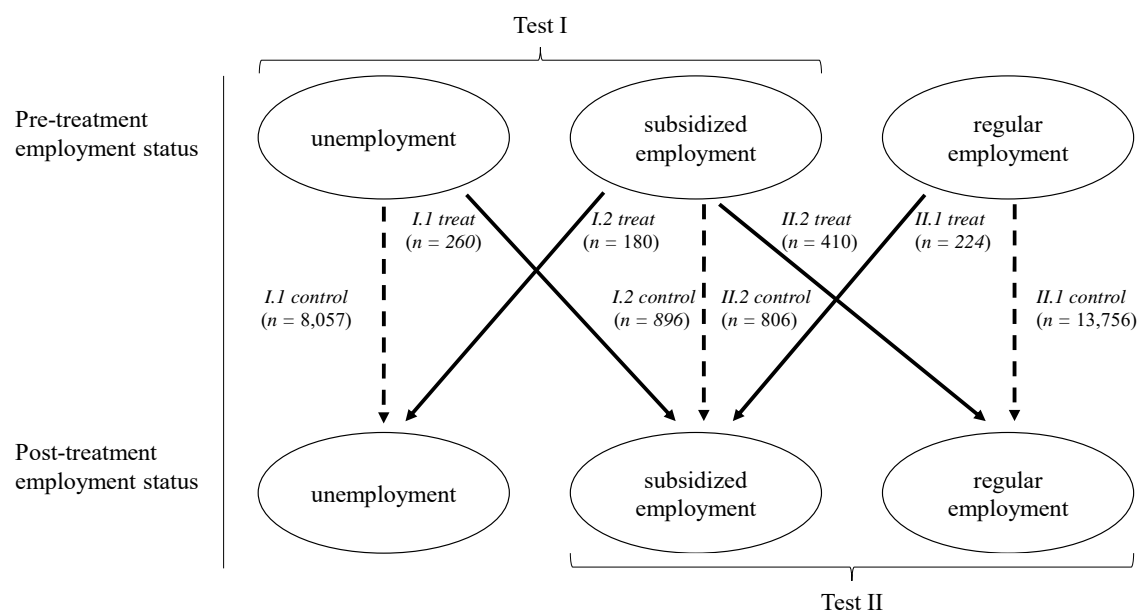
Test I

Pre-treatment employment status

unemployment

subsidized employment

regular employment

I.1 treat ($n$ = 260)

I.2 treat ($n$ = 180)

II.2 treat ($n$ = 410)

II.1 treat ($n$ = 224)

I.1 control ($n$ = 8,057)

I.2 control ($n$ = 896)

II.2 control ($n$ = 806)

II.1 control ($n$ = 13,756)

Post-treatment employment status

unemployment

subsidized employment

regular employment

Test II